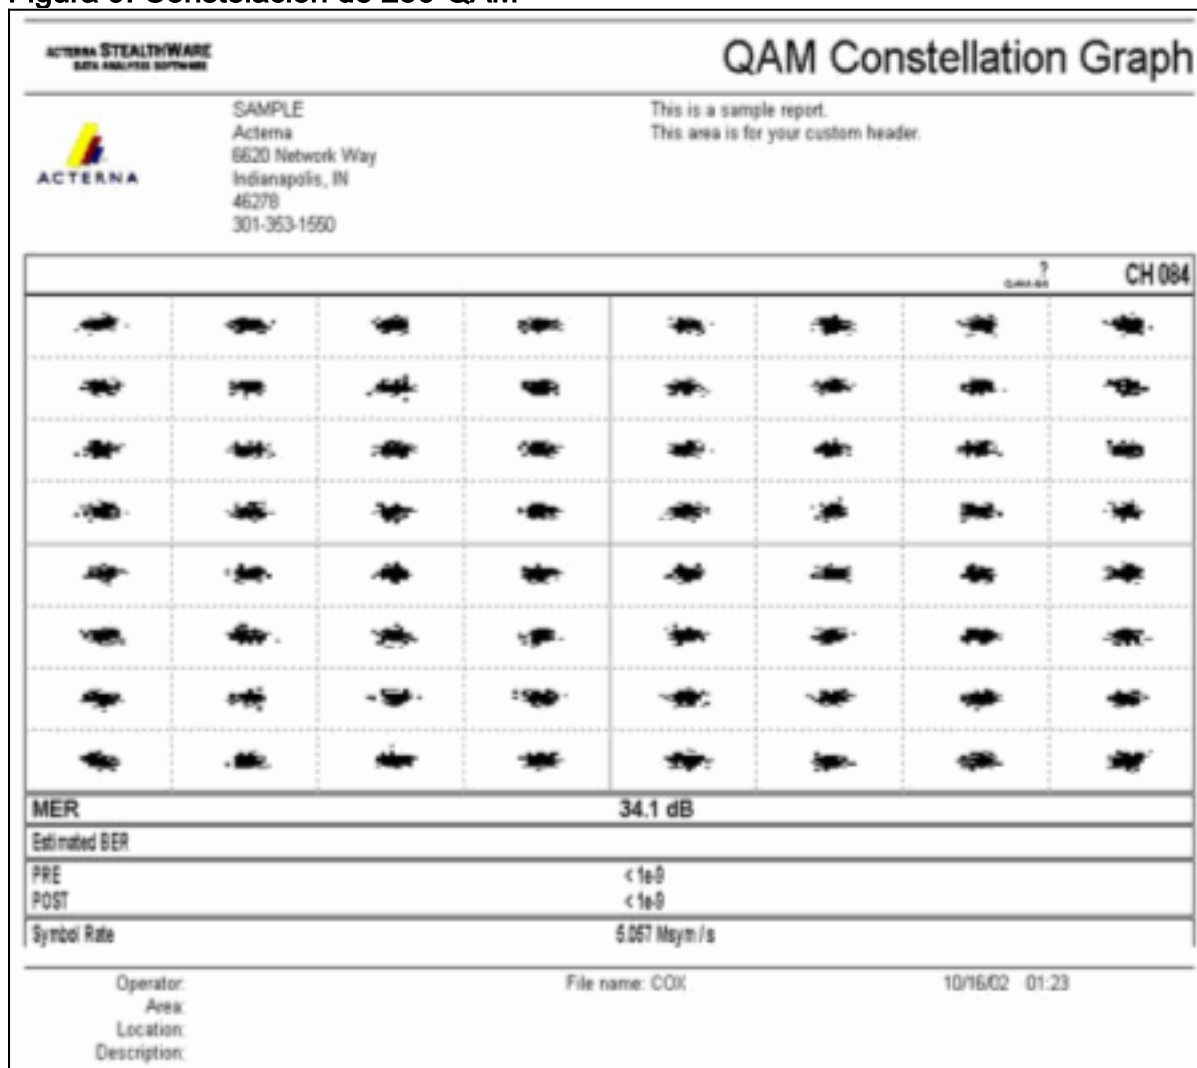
Figura 6: Constelación de 256-QAM

ACTERNA STEALTHWARE
DATA ANALYSIS SOFTWARE

QAM Constellation Graph

ACTERNA

SAMPLE
Acterna
6620 Network Way
Indianapolis, IN
46278
301-353-1550

This is a sample report.
This area is for your custom header.

?
QAM-64

CH 084

| MER | 34.1 dB |
|---|---|
| Estimated BER | |
| PRE | < 1e-9 |
| POST | < 1e-9 |
| Symbol Rate | 5.057 Msym/s |

Operator:
Area:
Location:
Description:

File name: COX

10/16/02 01:23